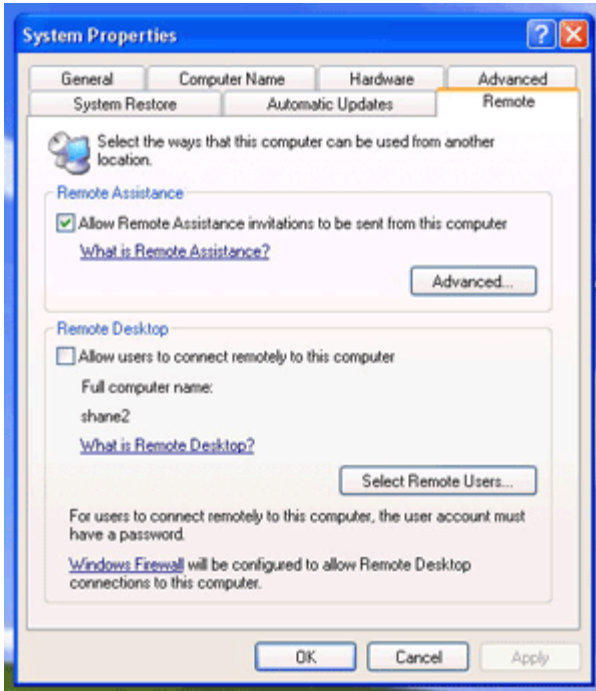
System Properties

General
Computer Name
Hardware
Advanced
System Restore
Automatic Updates
Remote

Select the ways that this computer can be used from another location.

Remote Assistance

Allow Remote Assistance invitations to be sent from this computer

What is Remote Assistance?

Advanced...

Remote Desktop

Allow users to connect remotely to this computer

Full computer name:

shane2

What is Remote Desktop?

Select Remote Users...

For users to connect remotely to this computer, the user account must have a password.

Windows Firewall will be configured to allow Remote Desktop connections to this computer.

OK
Cancel
Apply